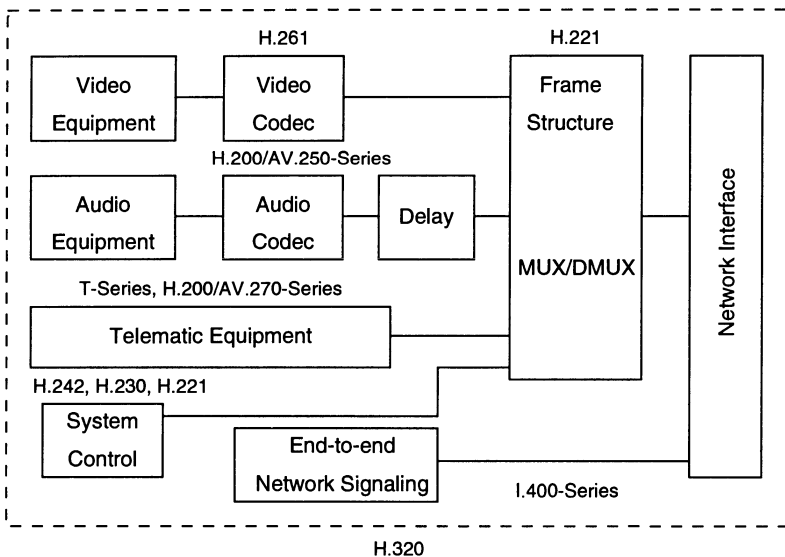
H.261

H.221

Video Equipment

Video Codec

Frame Structure

H.200/AV.250-Series

Audio Equipment

Audio Codec

Delay

MUX/DMUX

Network Interface

T-Series, H.200/AV.270-Series

Telematic Equipment

H.242, H.230, H.221

System Control

End-to-end Network Signaling

I.400-Series

H.320